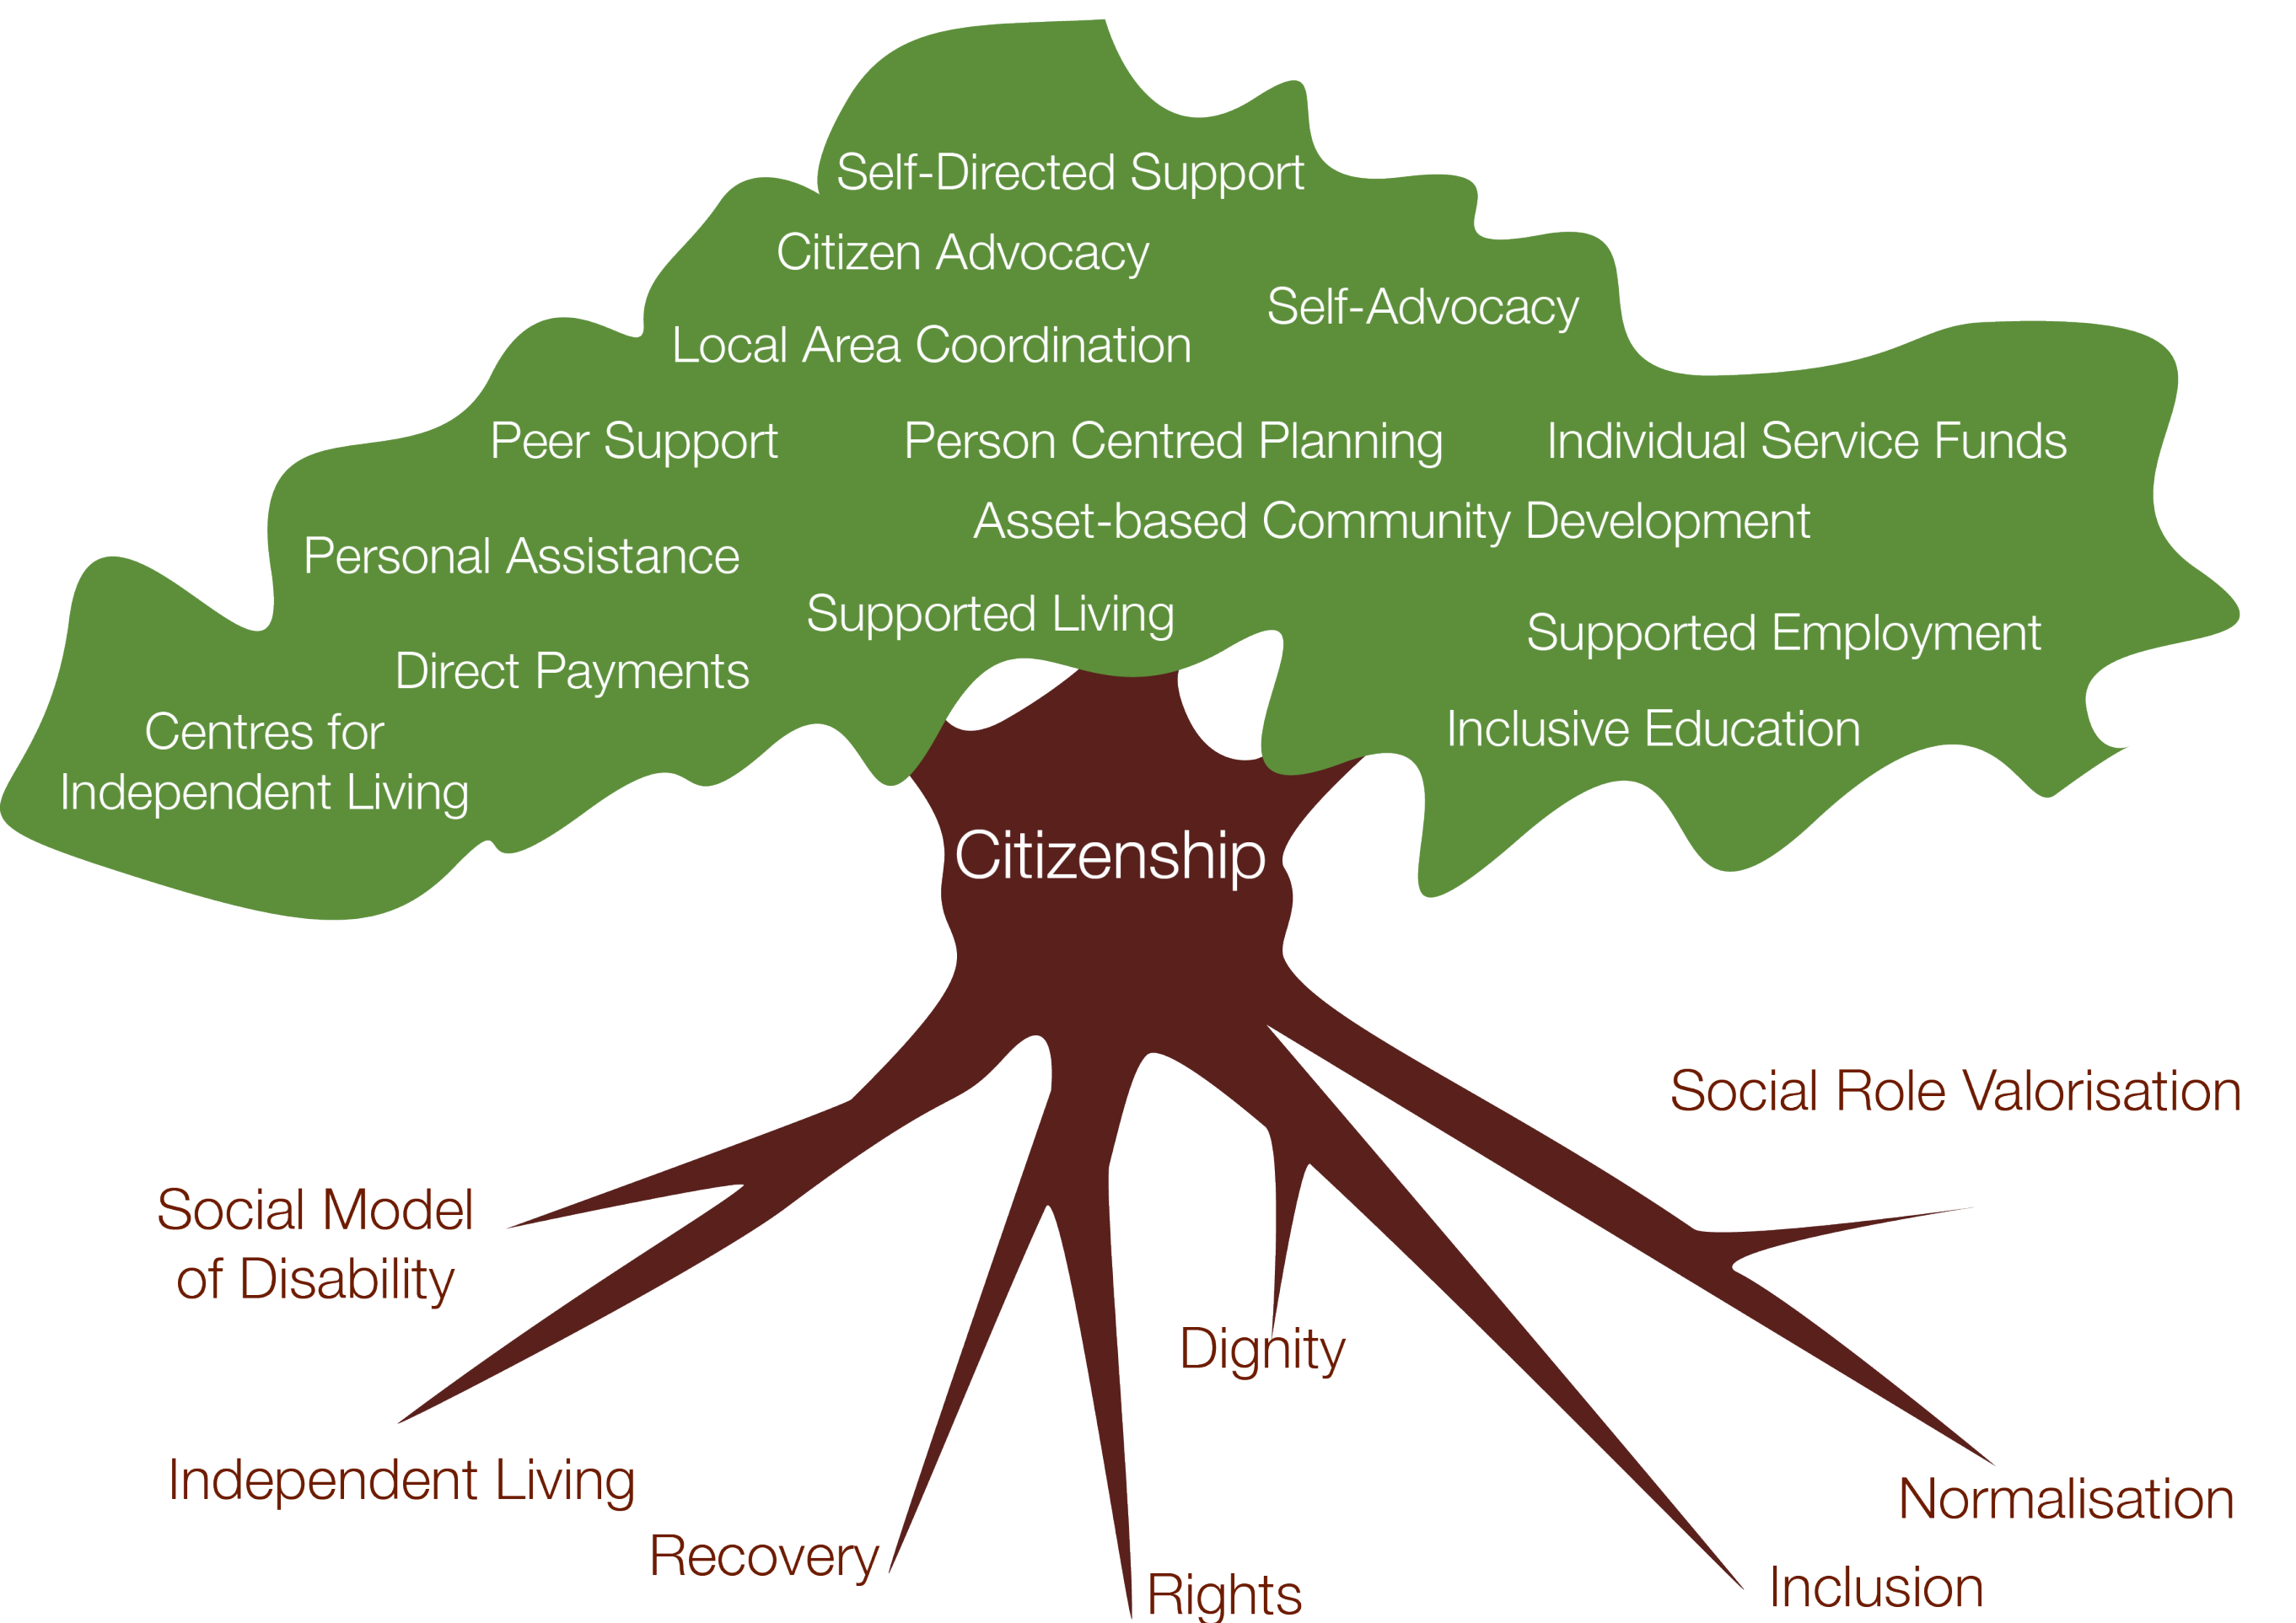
Self-Directed Support

Citizen Advocacy

Self-Advocacy

Local Area Coordination

Peer Support

Person Centred Planning

Individual Service Funds

Asset-based Community Development

Personal Assistance

Supported Living

Supported Employment

Direct Payments

Centres for Independent Living

Inclusive Education

Citizenship

Social Role Valorisation

Social Model of Disability

Dignity

Independent Living

Normalisation

Recovery

Rights

Inclusion